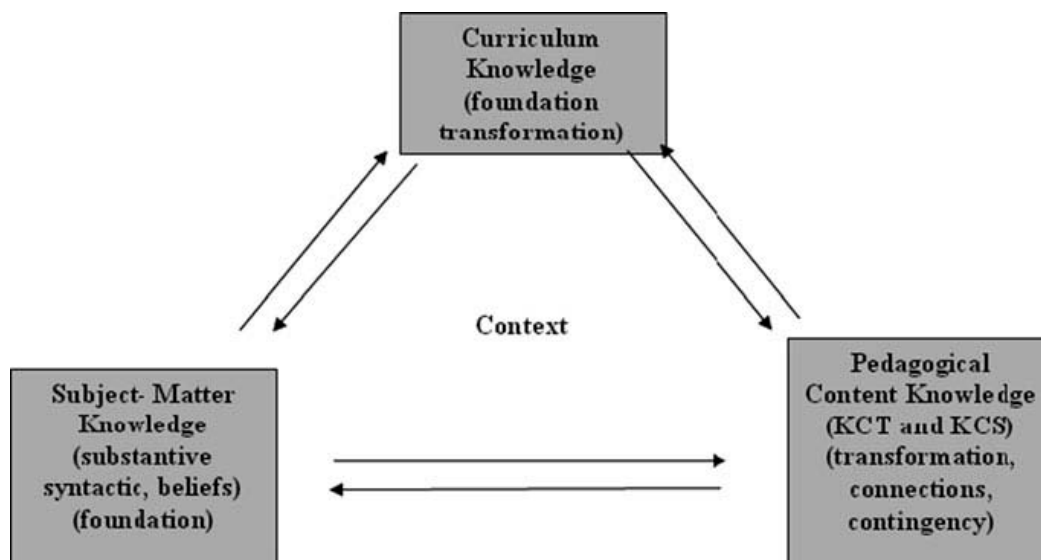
Curriculum Knowledge (foundation transformation)

Context

Subject- Matter Knowledge (substantive syntactic, beliefs) (foundation)

Pedagogical Content Knowledge (KCT and KCS) (transformation, connections, contingency)